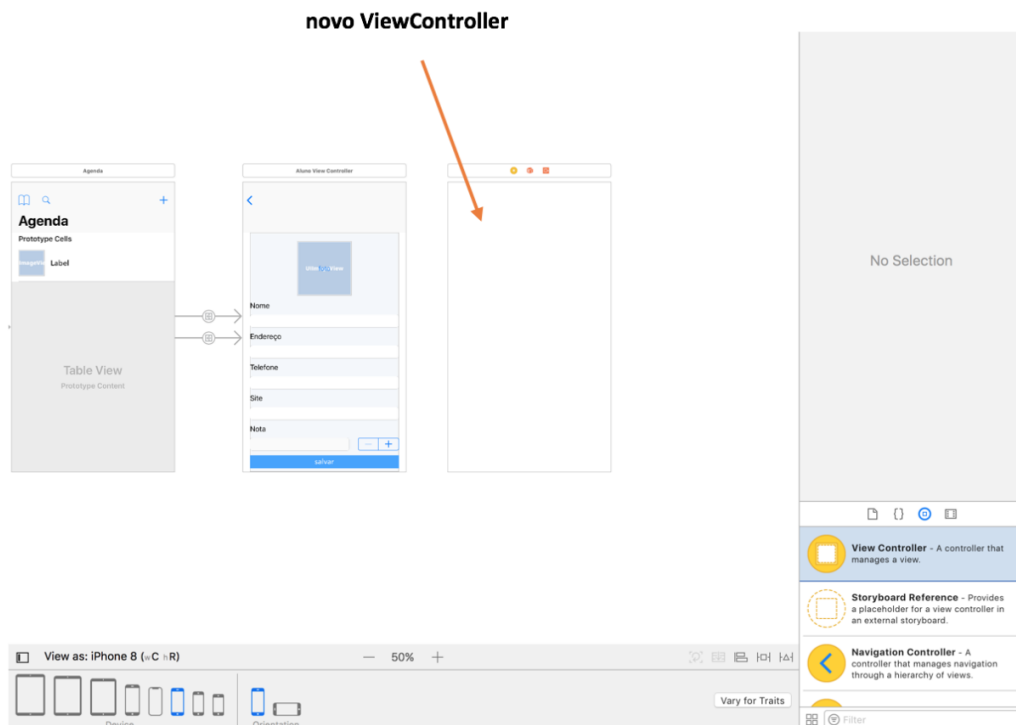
novo ViewController

Agenda

Agenda

Prototype Cells

Label

Table View

Prototype Content

Aluno View Controller

Nome

Endereço

Telefone

Site

Nota

salvar

No Selection

View Controller - A controller that manages a view.

Storyboard Reference - Provides a placeholder for a view controller in an external storyboard.

Navigation Controller - A controller that manages navigation through a hierarchy of views.

View as: iPhone 8 (wC hR)

50%

Vary for Traits

Device

Orientation

Filter